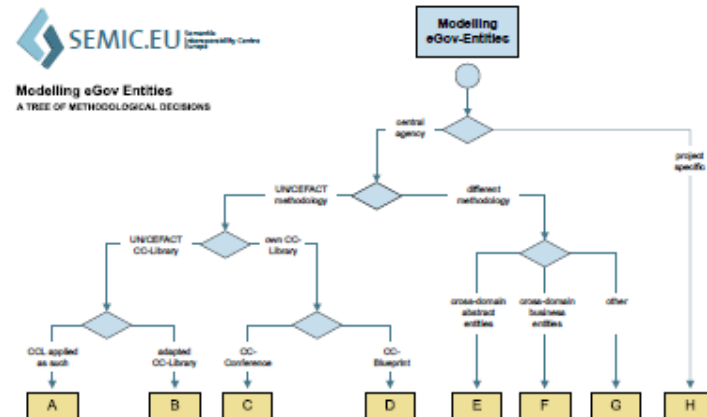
SEMIC.EU Semantic Interoperability Centre Europe

Modelling eGov Entities
A TREE OF METHODOLOGICAL DECISIONS

Modelling eGov-Entities

central agency

project specific

UN/CEFACT methodology

different methodology

UN/CEFACT CC-Library

own CC-Library

cross-domain abstract entities

cross-domain business entities

other

CCL applied as such

adapted CC-Library

CC-Conference

CC-Blueprint

A

B

C

D

E

F

G

H